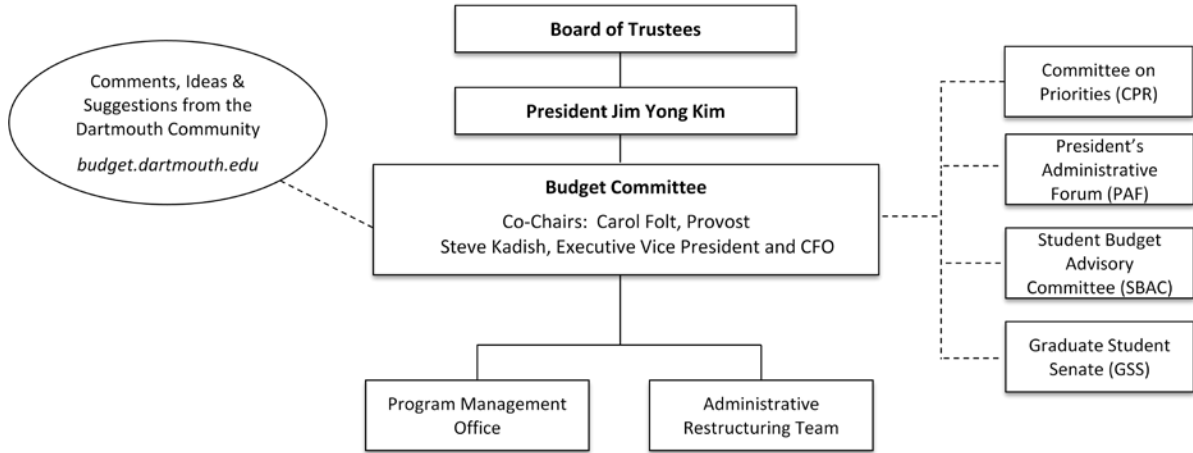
Board of Trustees

President Jim Yong Kim

Comments, Ideas & Suggestions from the Dartmouth Community

*budget.dartmouth.edu*

Budget Committee

Co-Chairs: Carol Folt, Provost
Steve Kadish, Executive Vice President and CFO

Committee on Priorities (CPR)

President's Administrative Forum (PAF)

Student Budget Advisory Committee (SBAC)

Graduate Student Senate (GSS)

Program Management Office

Administrative Restructuring Team